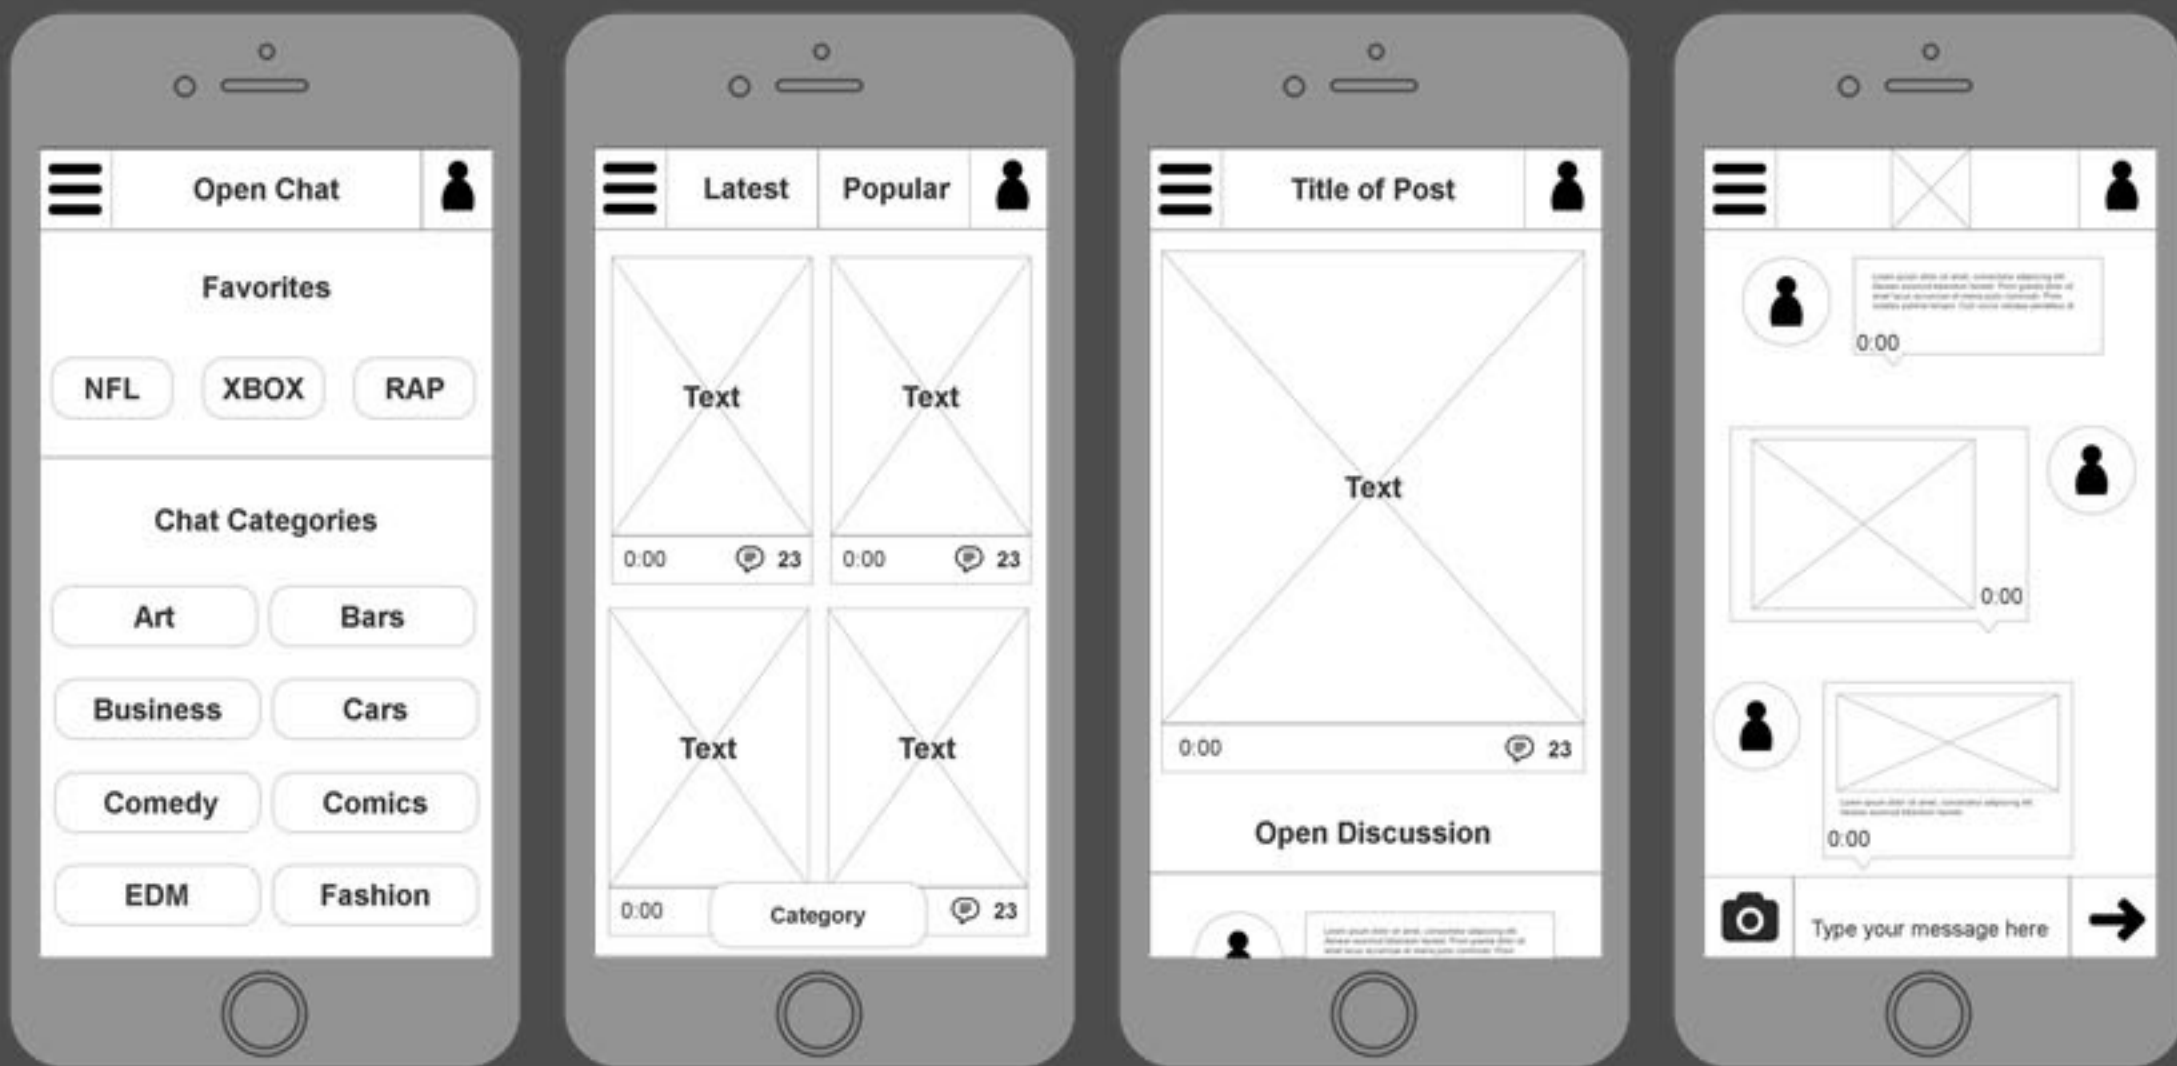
Open Chat

Favorites

NFL XBOX RAP

Chat Categories

Art Bars

Business Cars

Comedy Comics

EDM Fashion

Latest Popular

Text

0:00 23

Text

0:00 23

Text

0:00

Text

23

Category

Title of Post

Text

0:00 23

Open Discussion

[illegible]

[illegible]

0:00

0:00

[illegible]

0:00

Type your message here